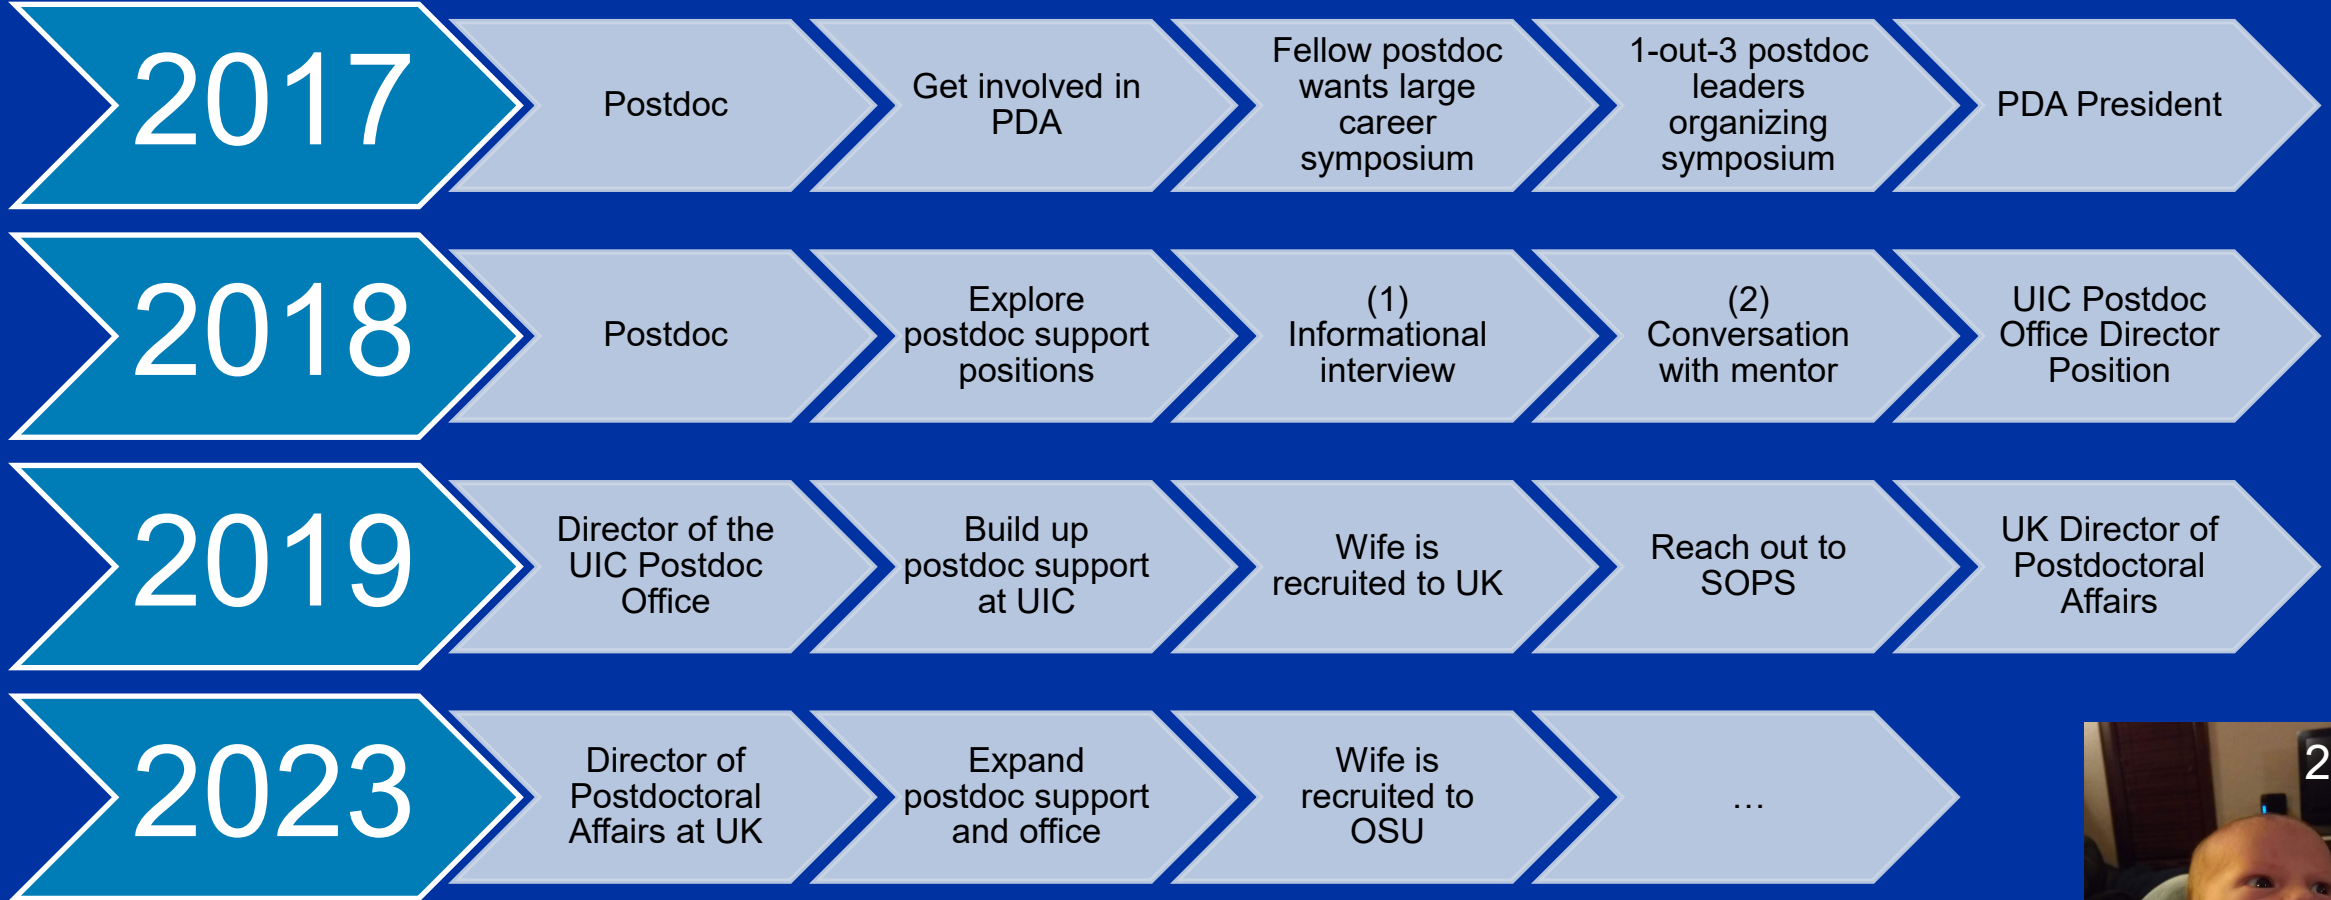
2017

Postdoc

Get involved in PDA

Fellow postdoc wants large career symposium

1-out-3 postdoc leaders organizing symposium

PDA President

2018

Postdoc

Explore postdoc support positions

(1) Informational interview

(2) Conversation with mentor

UIC Postdoc Office Director Position

2019

Director of the UIC Postdoc Office

Build up postdoc support at UIC

Wife is recruited to UK

Reach out to SOPS

UK Director of Postdoctoral Affairs

2023

Director of Postdoctoral Affairs at UK

Expand postdoc support and office

Wife is recruited to OSU

…

2